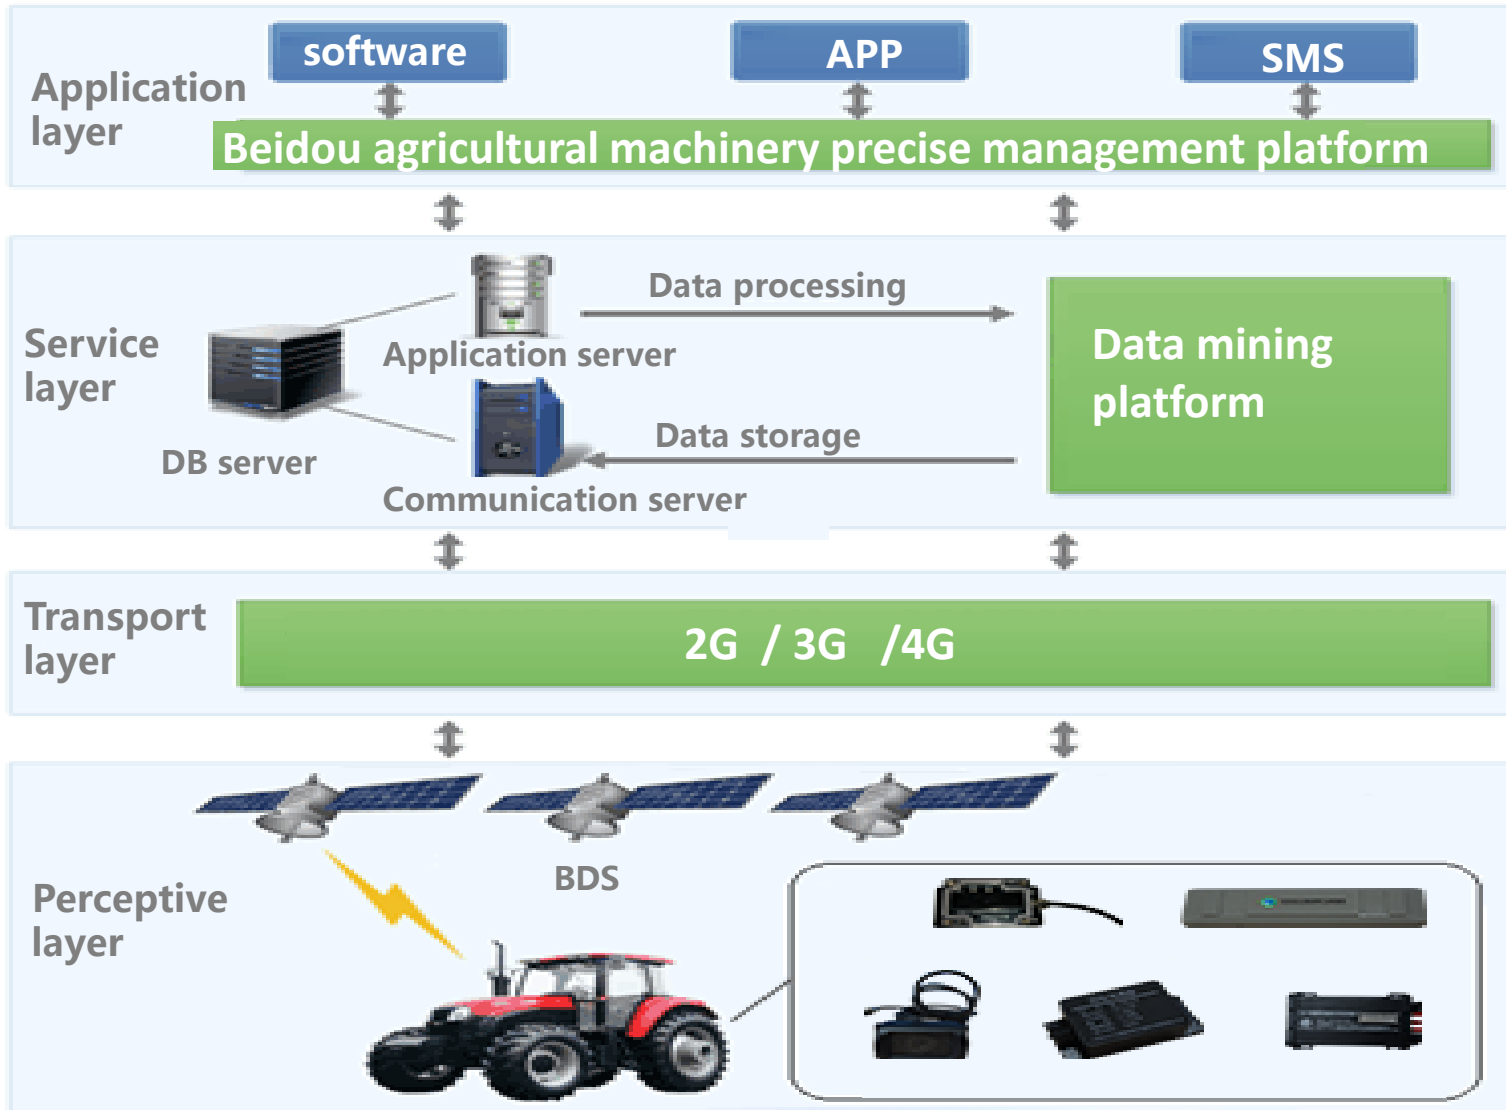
Application layer

software

APP

SMS

Beidou agricultural machinery precise management platform

Service layer

Application server

Data processing

Data mining platform

DB server

Data storage

Communication server

Transport layer

2G / 3G /4G

Perceptive layer

BDS